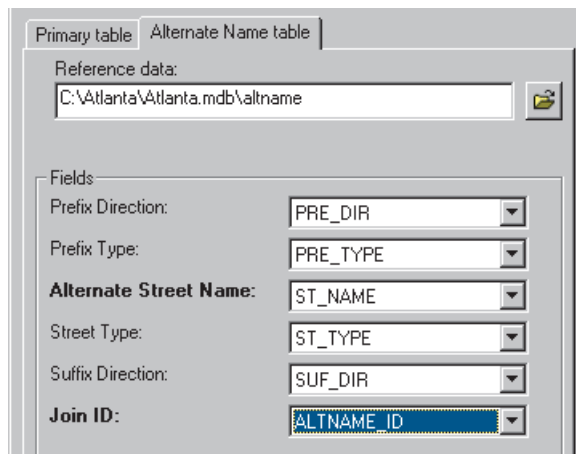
Primary table | Alternate Name table

Reference data:
C:\Atlanta\Atlanta.mdb\altname

Fields

| | |
|---|---|
| Prefix Direction: | PRE_DIR |
| Prefix Type: | PRE_TYPE |
| **Alternate Street Name:** | ST_NAME |
| Street Type: | ST_TYPE |
| Suffix Direction: | SUF_DIR |
| **Join ID:** | ALTNAME_ID |